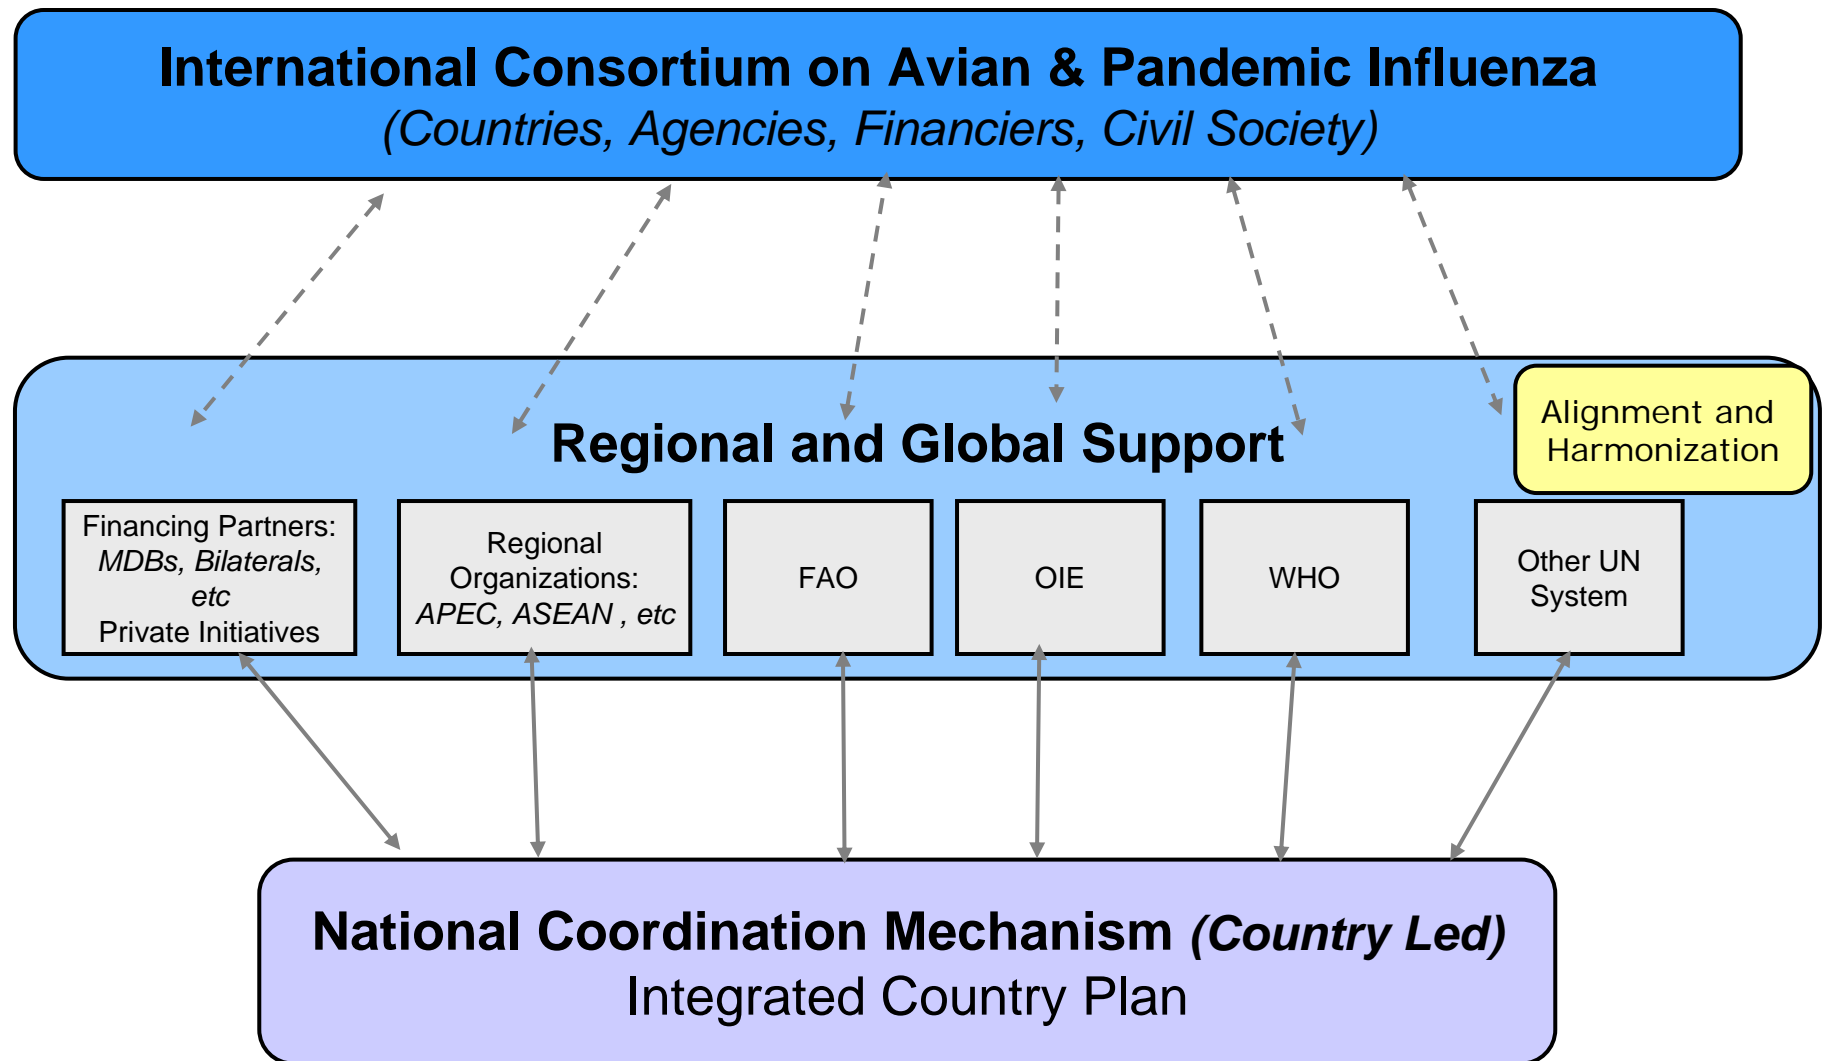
International Consortium on Avian & Pandemic Influenza
(Countries, Agencies, Financiers, Civil Society)

Regional and Global Support

Alignment and Harmonization

Financing Partners: MDBs, Bilaterals, etc Private Initiatives

Regional Organizations: APEC, ASEAN , etc

FAO

OIE

WHO

Other UN System

National Coordination Mechanism (Country Led)
Integrated Country Plan